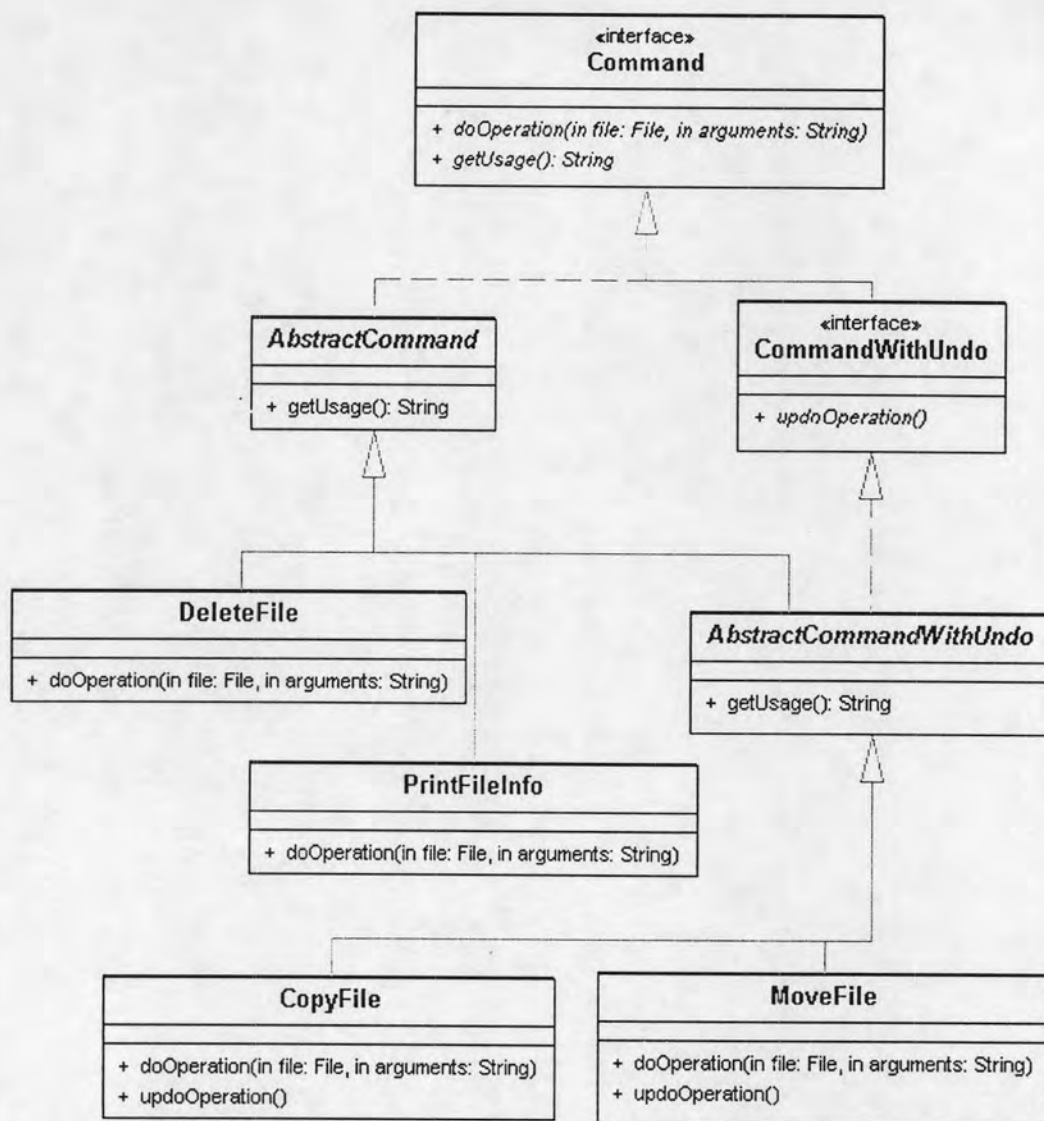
«interface»
Command

+ doOperation(in file: File, in arguments: String)
+ getUsage(): String

AbstractCommand

+ getUsage(): String

«interface»
CommandWithUndo

+ updoOperation()

DeleteFile

+ doOperation(in file: File, in arguments: String)

AbstractCommandWithUndo

+ getUsage(): String

PrintFileInfo

+ doOperation(in file: File, in arguments: String)

CopyFile

+ doOperation(in file: File, in arguments: String)
+ updoOperation()

MoveFile

+ doOperation(in file: File, in arguments: String)
+ updoOperation()